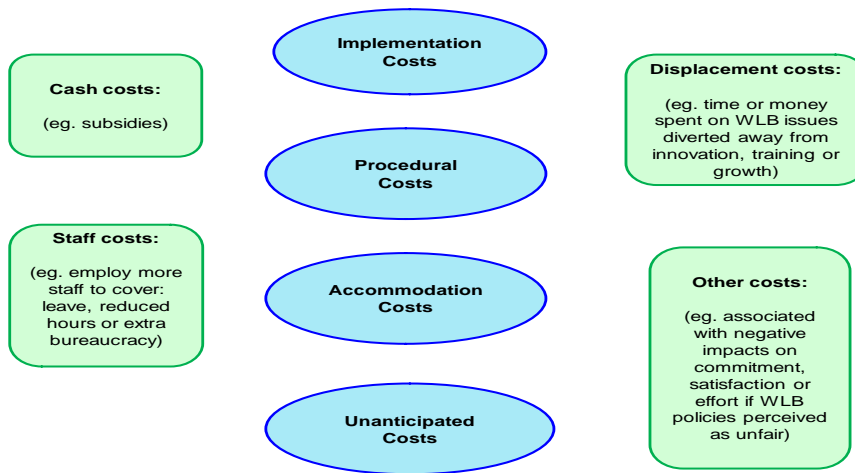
Implementation Costs

Cash costs:

(eg. subsidies)

Displacement costs:

(eg. time or money spent on WLB issues diverted away from innovation, training or growth)

Procedural Costs

Staff costs:

(eg. employ more staff to cover: leave, reduced hours or extra bureaucracy)

Accommodation Costs

Other costs:

(eg. associated with negative impacts on commitment, satisfaction or effort if WLB policies perceived as unfair)

Unanticipated Costs